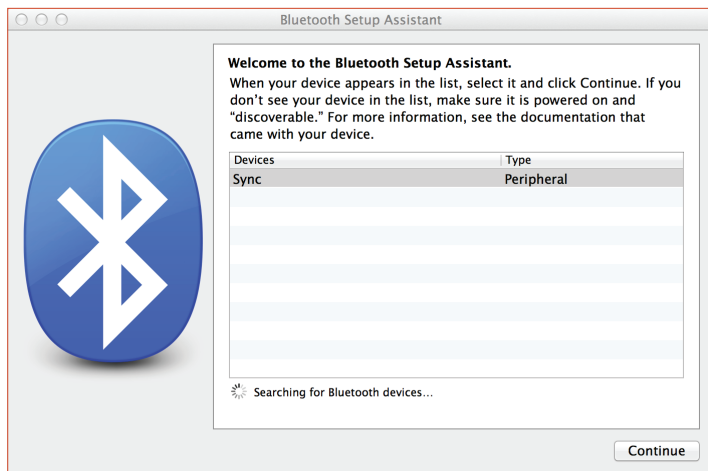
Bluetooth Setup Assistant

Welcome to the Bluetooth Setup Assistant.
When your device appears in the list, select it and click Continue. If you don't see your device in the list, make sure it is powered on and "discoverable." For more information, see the documentation that came with your device.

| Devices | Type |
|---|---|
| Sync | Peripheral |

Searching for Bluetooth devices…

Continue